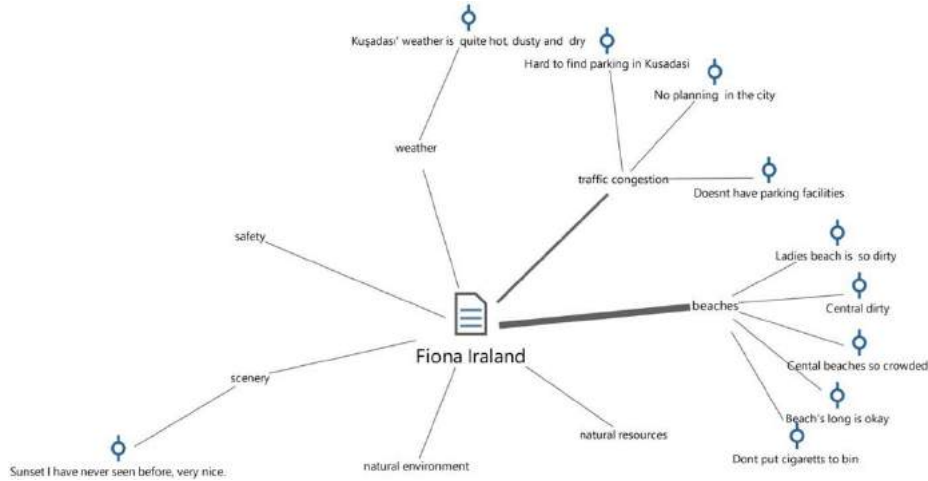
Kuşadası' weather is quite hot, dusty and dry

Hard to find parking in Kusadasi

No planning in the city

weather

traffic congestion

Doesnt have parking facilities

safety

Ladies beach is so dirty

Central dirty

beaches

Fiona Iraland

Cental beaches so crowded

scenery

Beach's long is okay

natural resources

Dont put cigaretts to bin

Sunset I have never seen before, very nice.

natural environment